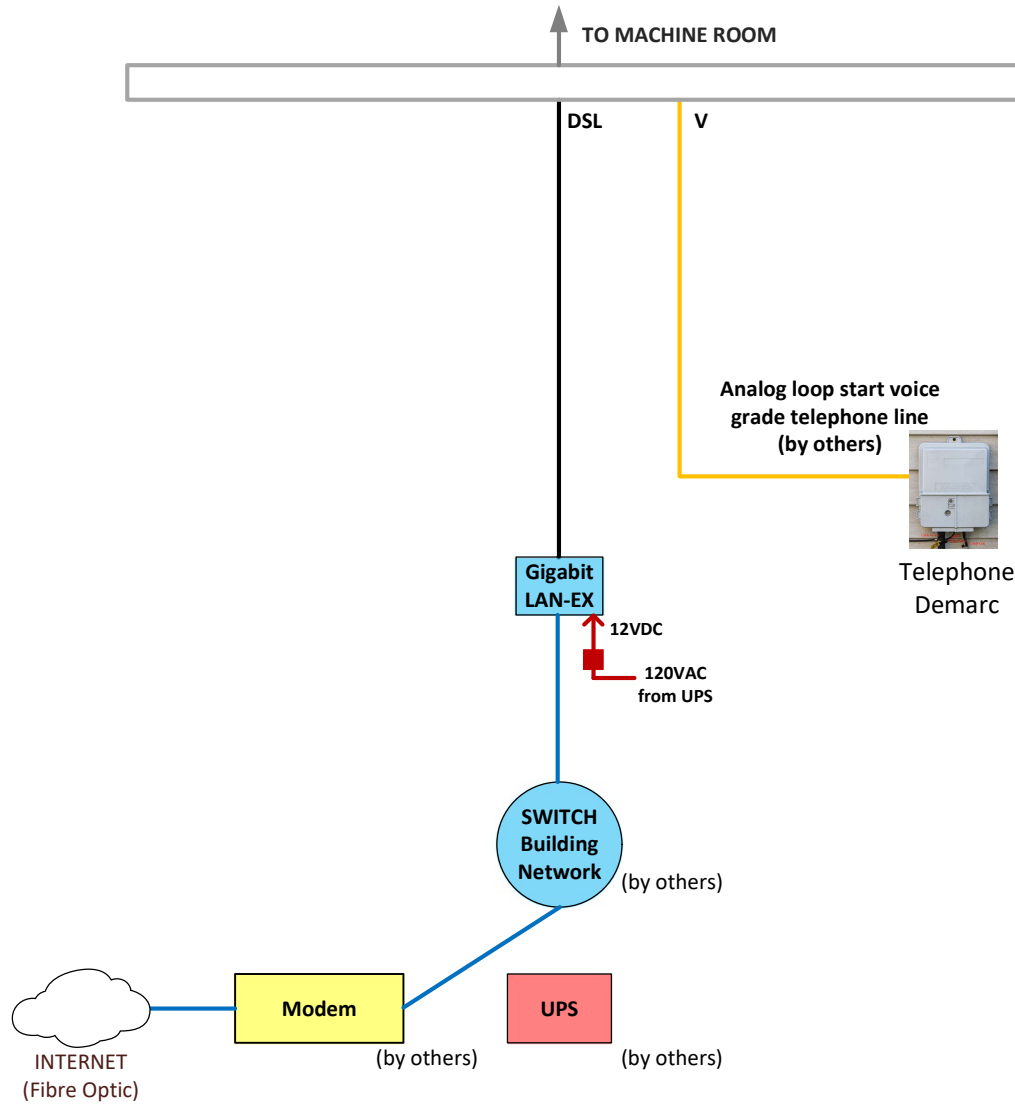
TO MACHINE ROOM

DSL

V

Analog loop start voice grade telephone line (by others)

Telephone Demarc

Gigabit LAN-EX

12VDC

120VAC from UPS

SWITCH Building Network

(by others)

Modem

(by others)

UPS

(by others)

INTERNET (Fibre Optic)